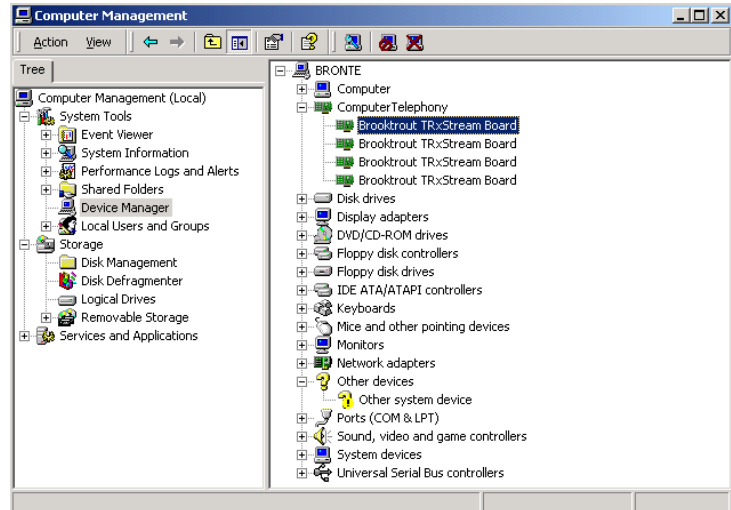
Computer Management

Action View

Tree

Computer Management (Local)
System Tools
Event Viewer
System Information
Performance Logs and Alerts
Shared Folders
Device Manager
Local Users and Groups
Storage
Disk Management
Disk Defragmenter
Logical Drives
Removable Storage
Services and Applications

BRONTE
Computer
ComputerTelephony
Brooktrout TRxStream Board
Brooktrout TRxStream Board
Brooktrout TRxStream Board
Brooktrout TRxStream Board
Disk drives
Display adapters
DVD/CD-ROM drives
Floppy disk controllers
Floppy disk drives
IDE ATA/ATAPI controllers
Keyboards
Mice and other pointing devices
Monitors
Network adapters
Other devices
Other system device
Ports (COM & LPT)
Sound, video and game controllers
System devices
Universal Serial Bus controllers